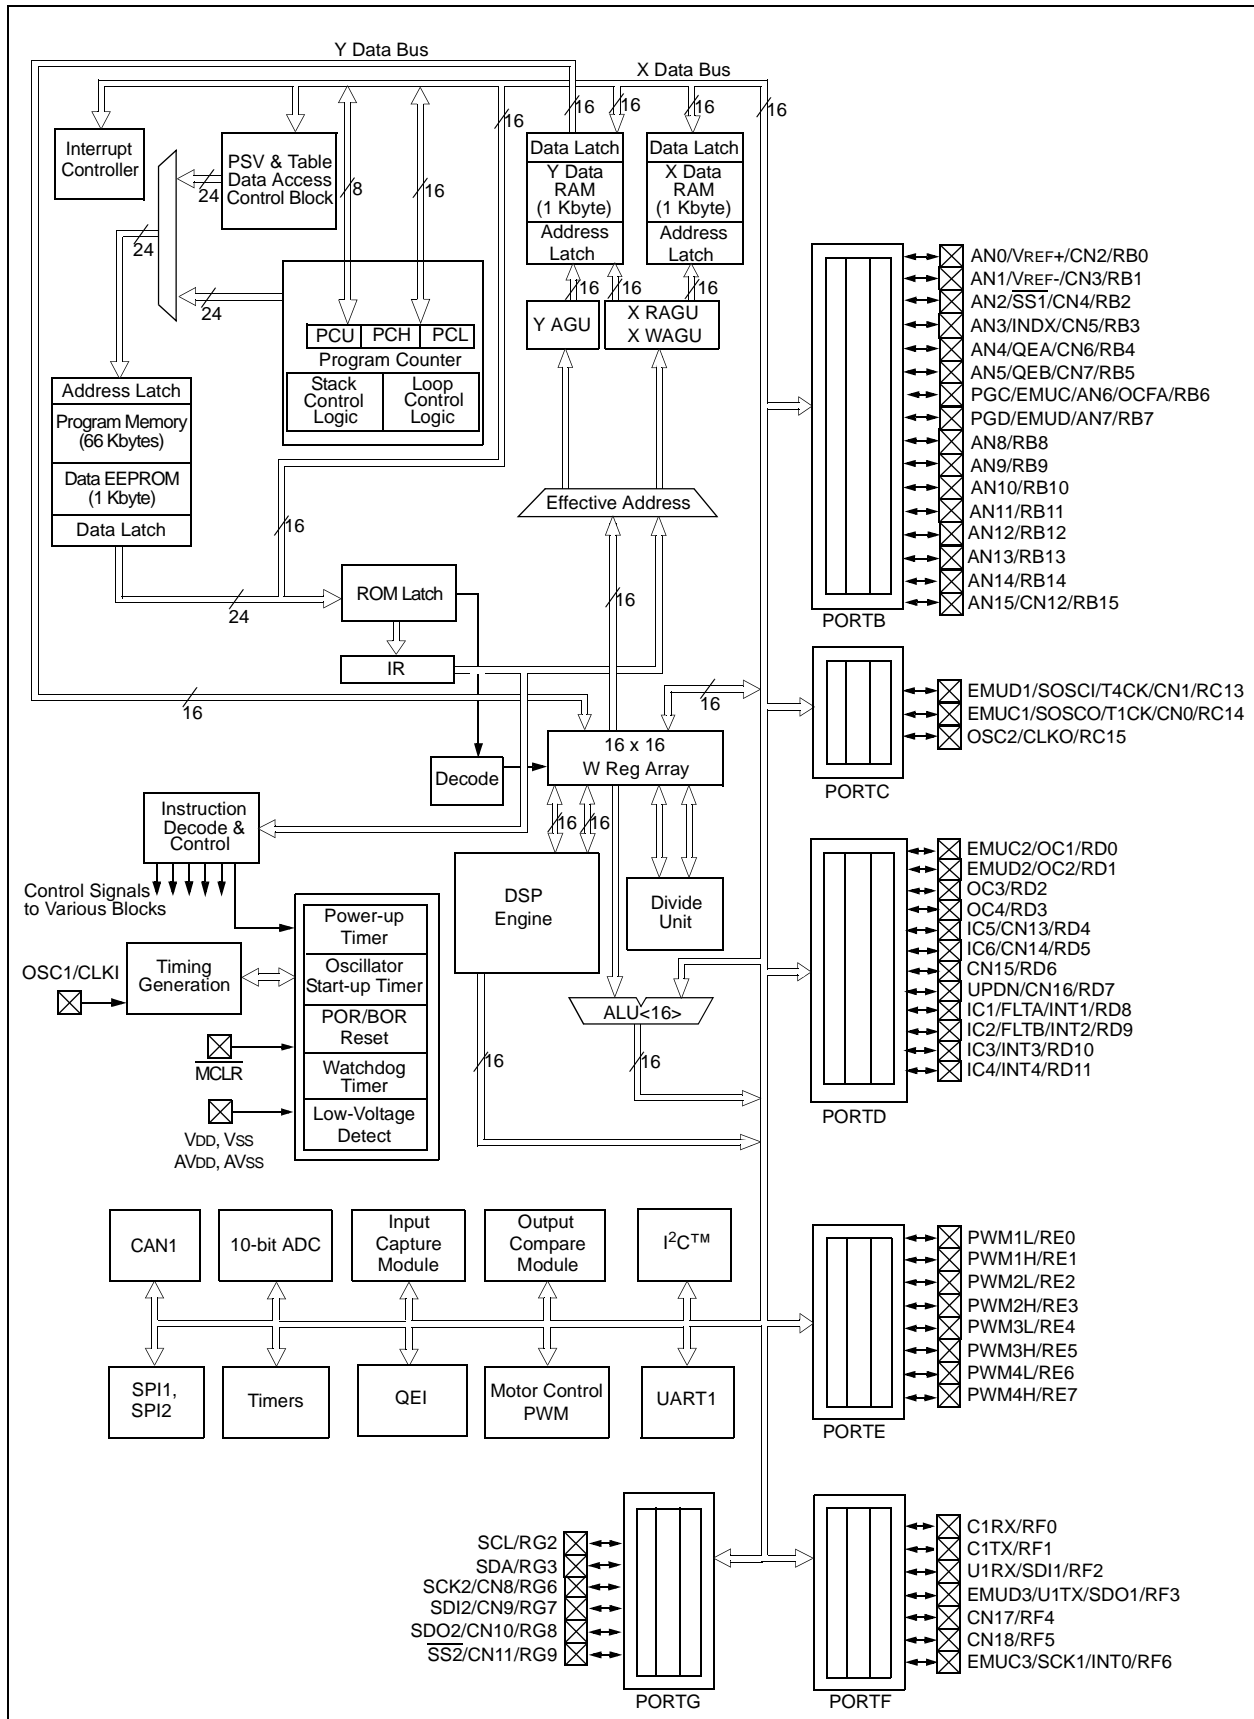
Y Data Bus

X Data Bus

16 16 16 16 16

Interrupt Controller

PSV & Table Data Access Control Block

8 16

24

24

24

Data Latch
Y Data RAM (1 Kbyte)
Address Latch

Data Latch
X Data RAM (1 Kbyte)
Address Latch

16 16 16

Y AGU

X RAGU
X WAGU

PCU PCH PCL
Program Counter
Stack Control Logic
Loop Control Logic

Address Latch
Program Memory (66 Kbytes)
Data EEPROM (1 Kbyte)
Data Latch

Effective Address

16

24

ROM Latch

IR

16

16

16

16 x 16
W Reg Array

Decode

Instruction Decode & Control

Control Signals to Various Blocks

16 16

DSP Engine

Divide Unit

OSC1/CLKI

Timing Generation

Power-up Timer
Oscillator Start-up Timer
POR/BOR Reset
Watchdog Timer
Low-Voltage Detect

$\overline{MCLR}$

VDD, VSS
AVDD, AVSS

ALU<16>

16

16

16

AN0/VREF+/CN2/RB0
AN1/VREF-/CN3/RB1
AN2/$\overline{SS1}$/CN4/RB2
AN3/INDX/CN5/RB3
AN4/QEA/CN6/RB4
AN5/QEB/CN7/RB5
PGC/EMUC/AN6/OCFA/RB6
PGD/EMUD/AN7/RB7
AN8/RB8
AN9/RB9
AN10/RB10
AN11/RB11
AN12/RB12
AN13/RB13
AN14/RB14
AN15/CN12/RB15

PORTB

EMUD1/SOSCI/T4CK/CN1/RC13
EMUC1/SOSCO/T1CK/CN0/RC14
OSC2/CLKO/RC15

PORTC

EMUC2/OC1/RD0
EMUD2/OC2/RD1
OC3/RD2
OC4/RD3
IC5/CN13/RD4
IC6/CN14/RD5
CN15/RD6
UPDN/CN16/RD7
IC1/FLTA/INT1/RD8
IC2/FLTB/INT2/RD9
IC3/INT3/RD10
IC4/INT4/RD11

PORTD

CAN1
10-bit ADC
Input Capture Module
Output Compare Module
$I^2C$™

SPI1, SPI2
Timers
QEI
Motor Control PWM
UART1

PWM1L/RE0
PWM1H/RE1
PWM2L/RE2
PWM2H/RE3
PWM3L/RE4
PWM3H/RE5
PWM4L/RE6
PWM4H/RE7

PORTE

SCL/RG2
SDA/RG3
SCK2/CN8/RG6
SDI2/CN9/RG7
SDO2/CN10/RG8
$\overline{SS2}$/CN11/RG9

PORTG

C1RX/RF0
C1TX/RF1
U1RX/SDI1/RF2
EMUD3/U1TX/SDO1/RF3
CN17/RF4
CN18/RF5
EMUC3/SCK1/INT0/RF6

PORTF